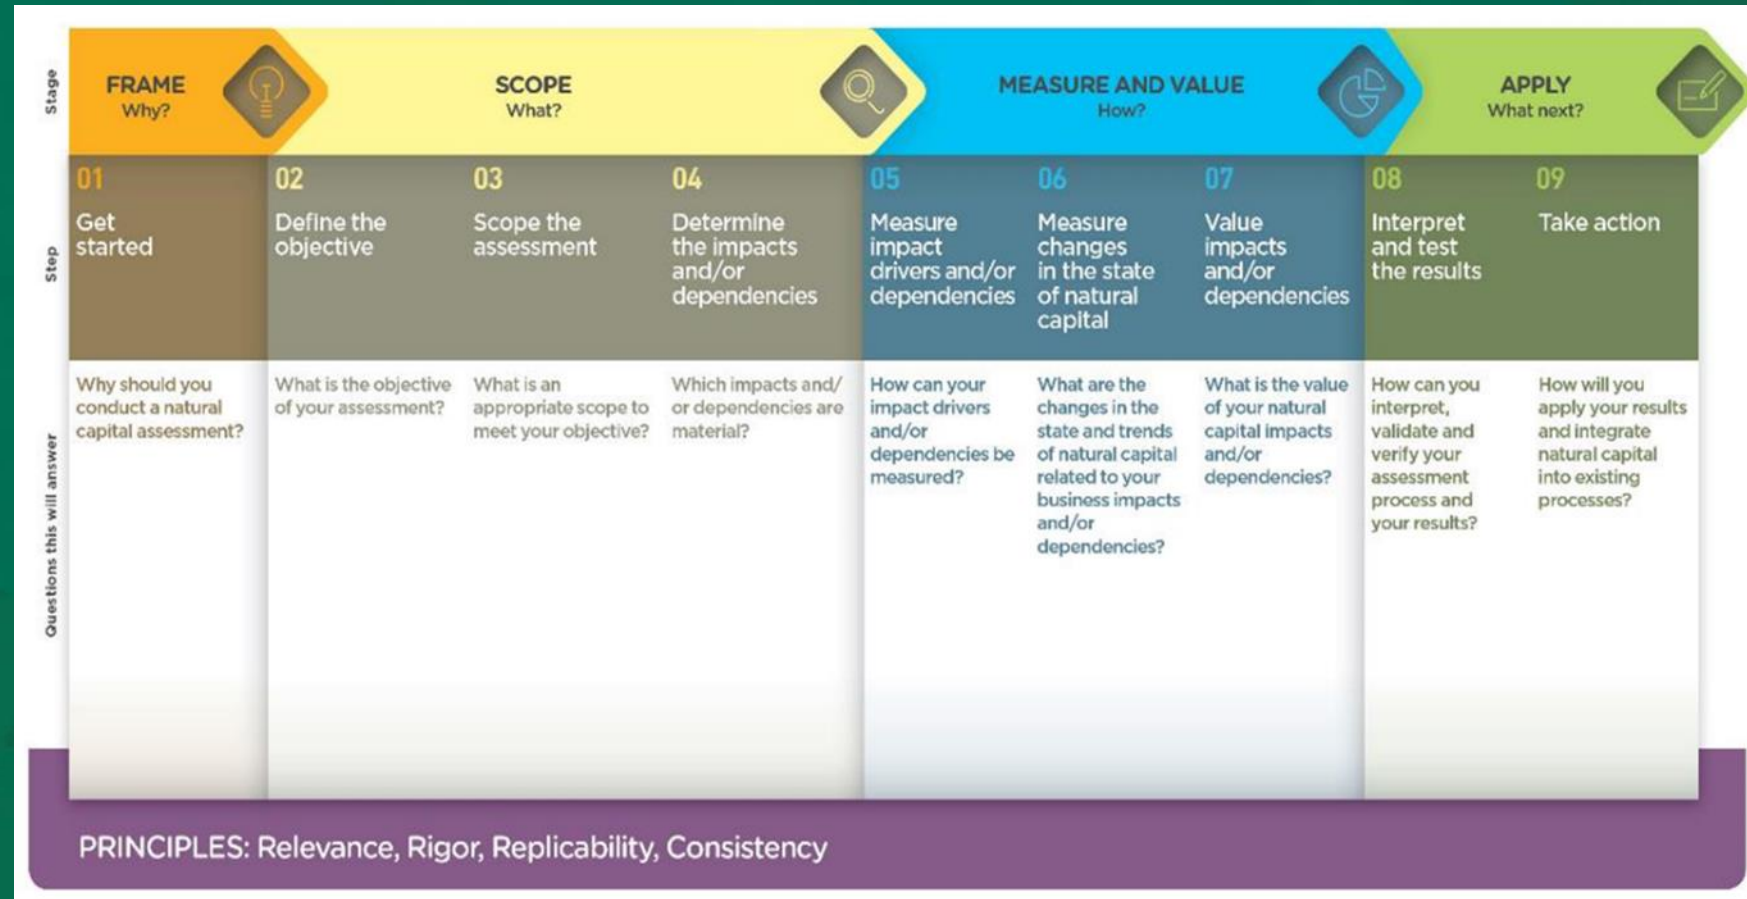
Stage

FRAME
Why?

SCOPE
What?

MEASURE AND VALUE
How?

APPLY
What next?

Step

01
Get started

02
Define the objective

03
Scope the assessment

04
Determine the impacts and/or dependencies

05
Measure impact drivers and/or dependencies

06
Measure changes in the state of natural capital

07
Value impacts and/or dependencies

08
Interpret and test the results

09
Take action

Questions this will answer

Why should you conduct a natural capital assessment?

What is the objective of your assessment?

What is an appropriate scope to meet your objective?

Which impacts and/or dependencies are material?

How can your impact drivers and/or dependencies be measured?

What are the changes in the state and trends of natural capital related to your business impacts and/or dependencies?

What is the value of your natural capital impacts and/or dependencies?

How can you interpret, validate and verify your assessment process and your results?

How will you apply your results and integrate natural capital into existing processes?

PRINCIPLES: Relevance, Rigor, Replicability, Consistency